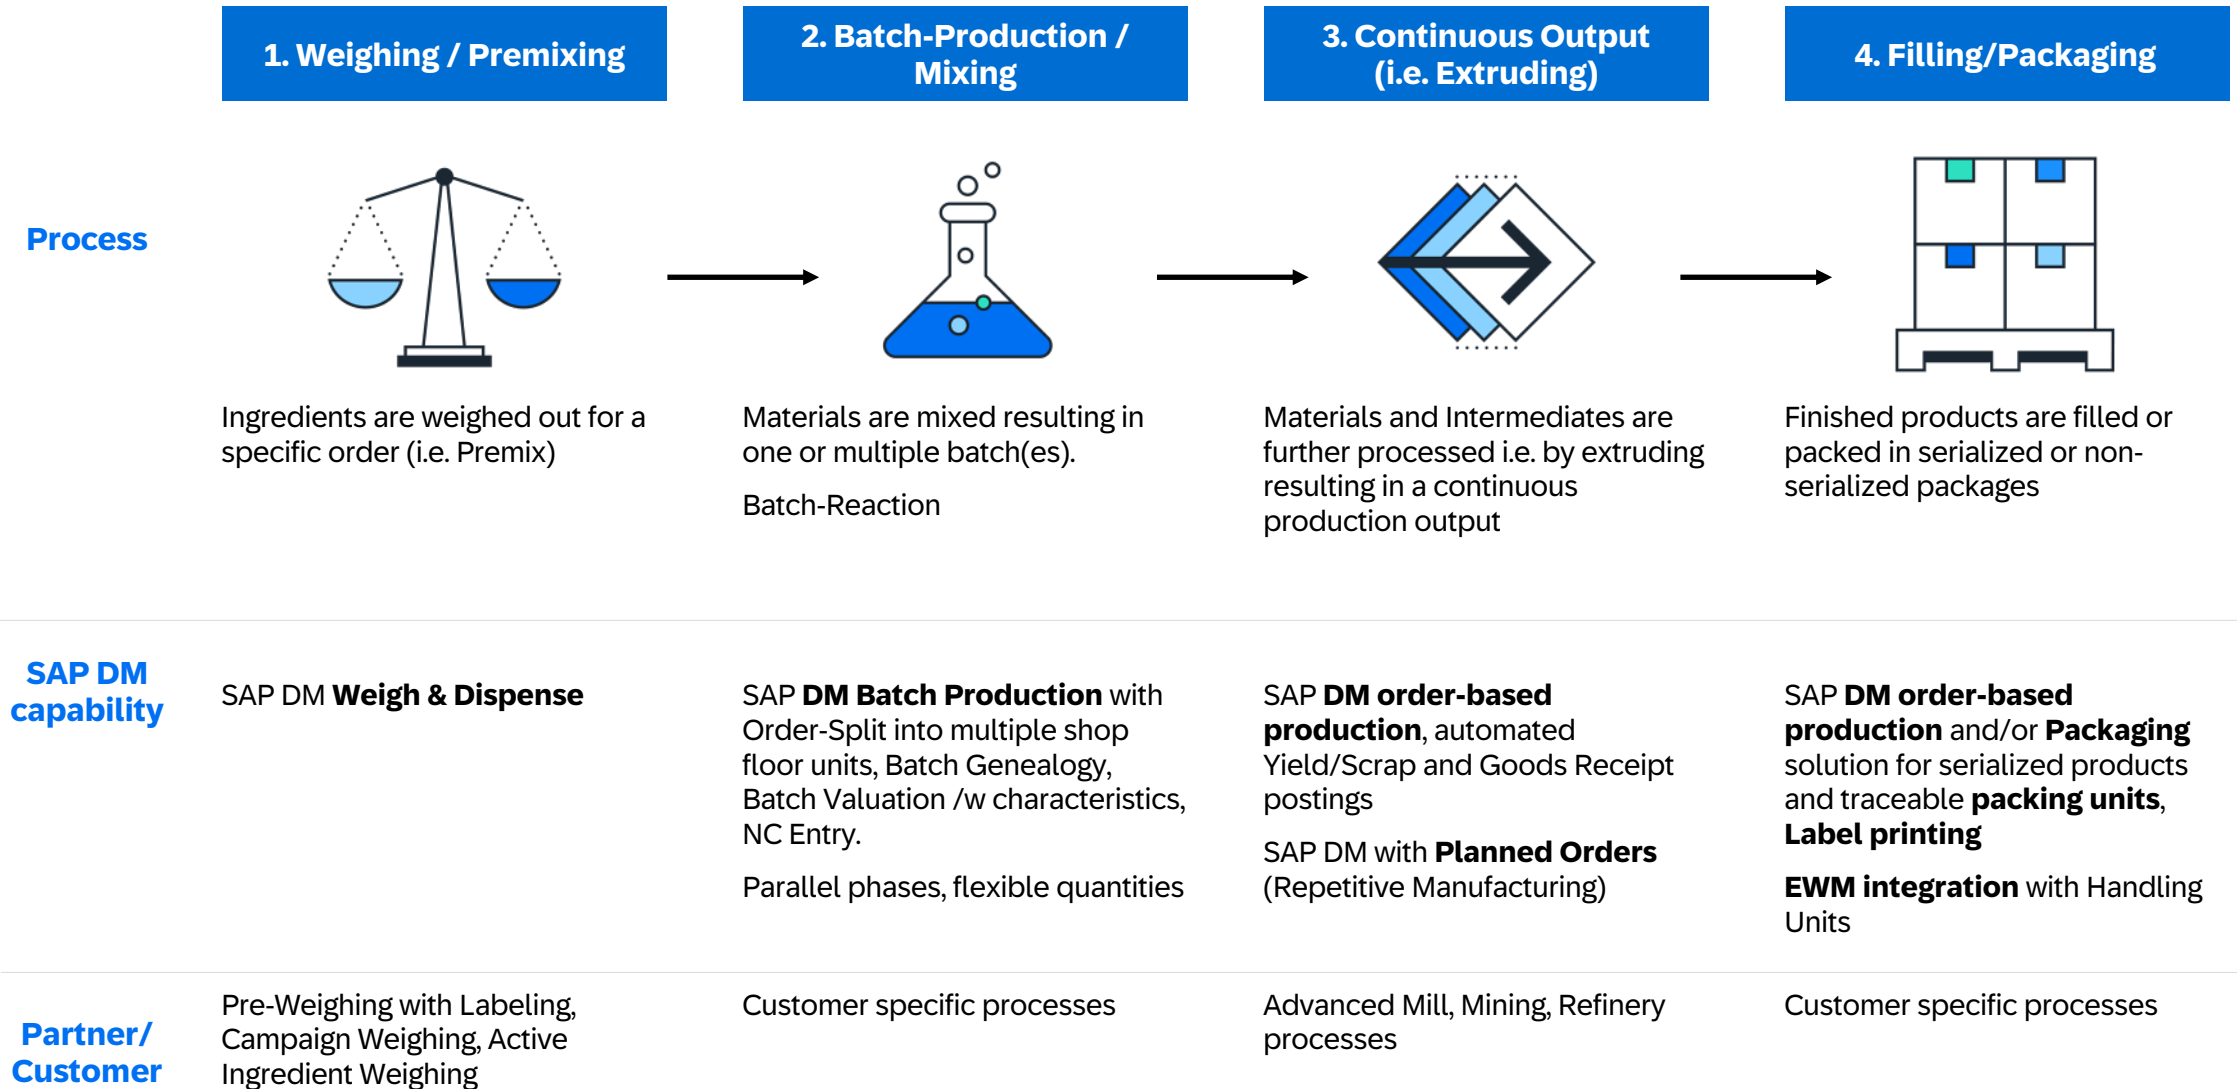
1. Weighing / Premixing

2. Batch-Production / Mixing

3. Continuous Output (i.e. Extruding)

4. Filling/Packaging

Process

Ingredients are weighed out for a specific order (i.e. Premix)

Materials are mixed resulting in one or multiple batch(es).

Batch-Reaction

Materials and Intermediates are further processed i.e. by extruding resulting in a continuous production output

Finished products are filled or packed in serialized or non-serialized packages

SAP DM capability

SAP DM **Weigh & Dispense**

SAP **DM Batch Production** with Order-Split into multiple shop floor units, Batch Genealogy, Batch Valuation /w characteristics, NC Entry.

Parallel phases, flexible quantities

SAP **DM order-based production**, automated Yield/Scrap and Goods Receipt postings

SAP DM with **Planned Orders** (Repetitive Manufacturing)

SAP **DM order-based production** and/or **Packaging** solution for serialized products and traceable **packing units**, **Label printing**

**EWM integration** with Handling Units

Partner/ Customer

Pre-Weighing with Labeling, Campaign Weighing, Active Ingredient Weighing

Customer specific processes

Advanced Mill, Mining, Refinery processes

Customer specific processes